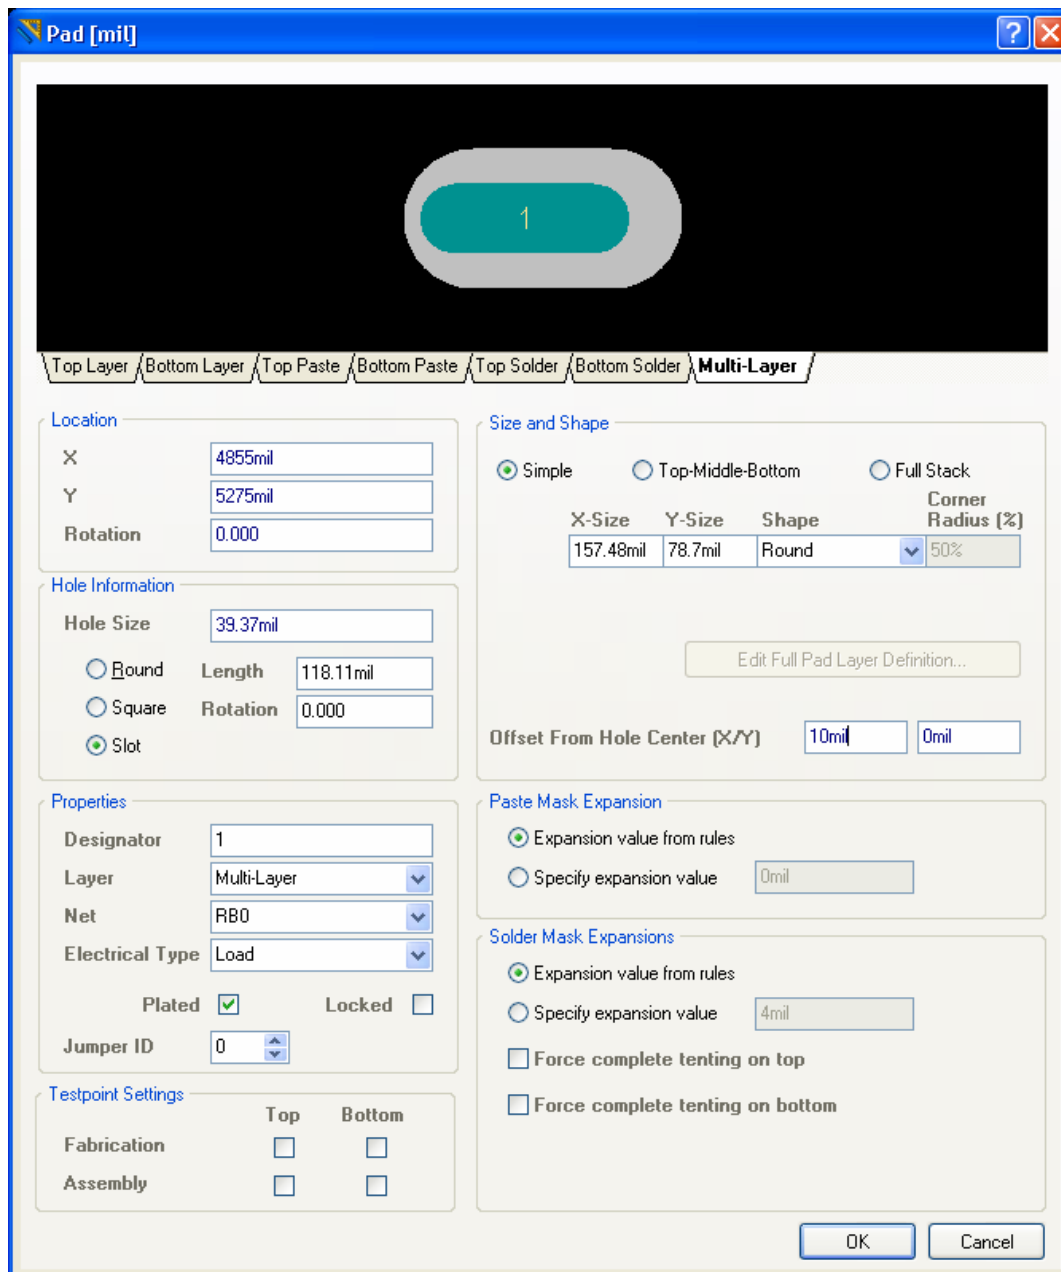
Pad [mil]

1

Top Layer | Bottom Layer | Top Paste | Bottom Paste | Top Solder | Bottom Solder | Multi-Layer

Location
X 4855mil
Y 5275mil
Rotation 0.000

Hole Information
Hole Size 39.37mil
Round Length 118.11mil
Square Rotation 0.000
Slot

Properties
Designator 1
Layer Multi-Layer
Net RB0
Electrical Type Load
Plated Locked
Jumper ID 0

Testpoint Settings
Top Bottom
Fabrication
Assembly

Size and Shape
Simple Top-Middle-Bottom Full Stack

| X-Size | Y-Size | Shape | Corner Radius (%) |
|---|---|---|---|
| 157.48mil | 78.7mil | Round | 50% |

Edit Full Pad Layer Definition...

Offset From Hole Center (X/Y) 10mil 0mil

Paste Mask Expansion
Expansion value from rules
Specify expansion value 0mil

Solder Mask Expansions
Expansion value from rules
Specify expansion value 4mil
Force complete tenting on top
Force complete tenting on bottom

OK Cancel